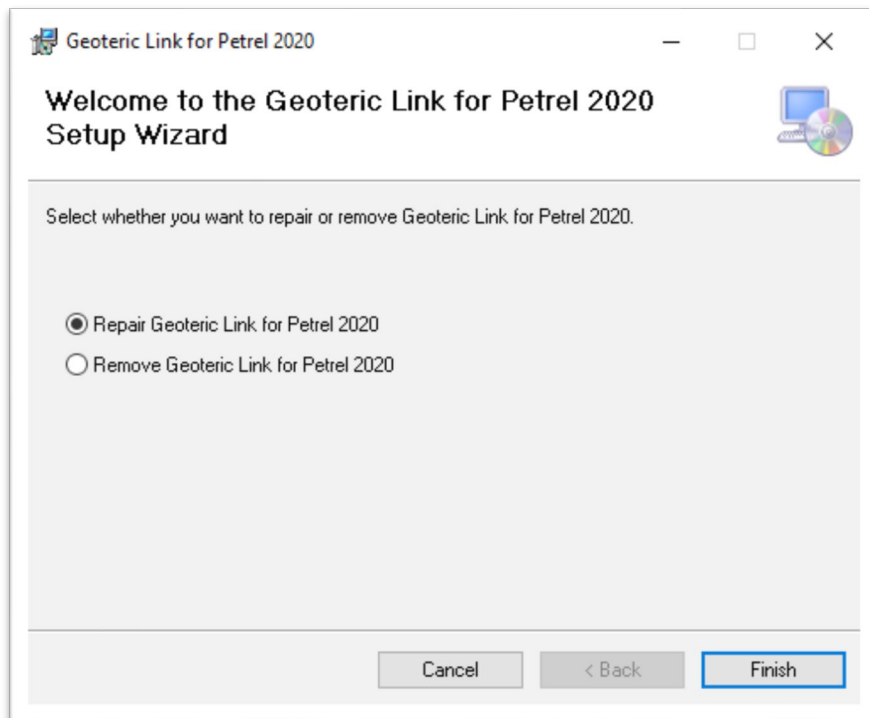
Geoteric Link for Petrel 2020

Welcome to the Geoteric Link for Petrel 2020 Setup Wizard

Select whether you want to repair or remove Geoteric Link for Petrel 2020.

Repair Geoteric Link for Petrel 2020

Remove Geoteric Link for Petrel 2020

Cancel

< Back

Finish